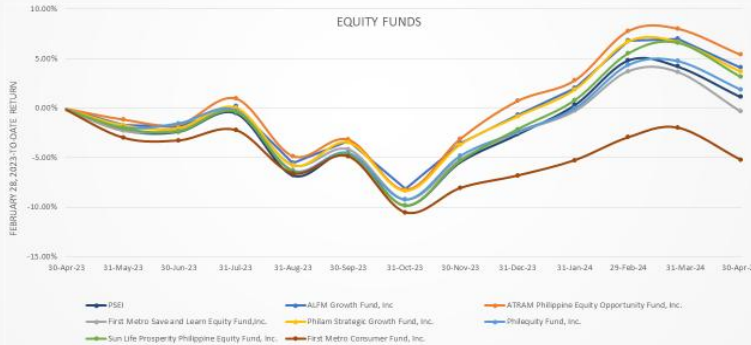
EQUITY FUNDS

FEBRUARY 28, 2023-TO-DATE RETURN

10.00%
5.00%
0.00%
-5.00%
-10.00%
-15.00%

30-Apr-23
31-May-23
30-Jun-23
31-Jul-23
31-Aug-23
30-Sep-23
31-Oct-23
30-Nov-23
31-Dec-23
31-Jan-24
29-Feb-24
31-Mar-24
30-Apr-2

PSEI
ALFM Growth Fund, Inc
ATRAM Philippine Equity Opportunity Fund, Inc.
First Metro Save and Learn Equity Fund,Inc.
Philam Strategic Growth Fund, Inc.
Philequity Fund, Inc.
Sun Life Prosperity Philippine Equity Fund, Inc.
First Metro Consumer Fund, Inc.